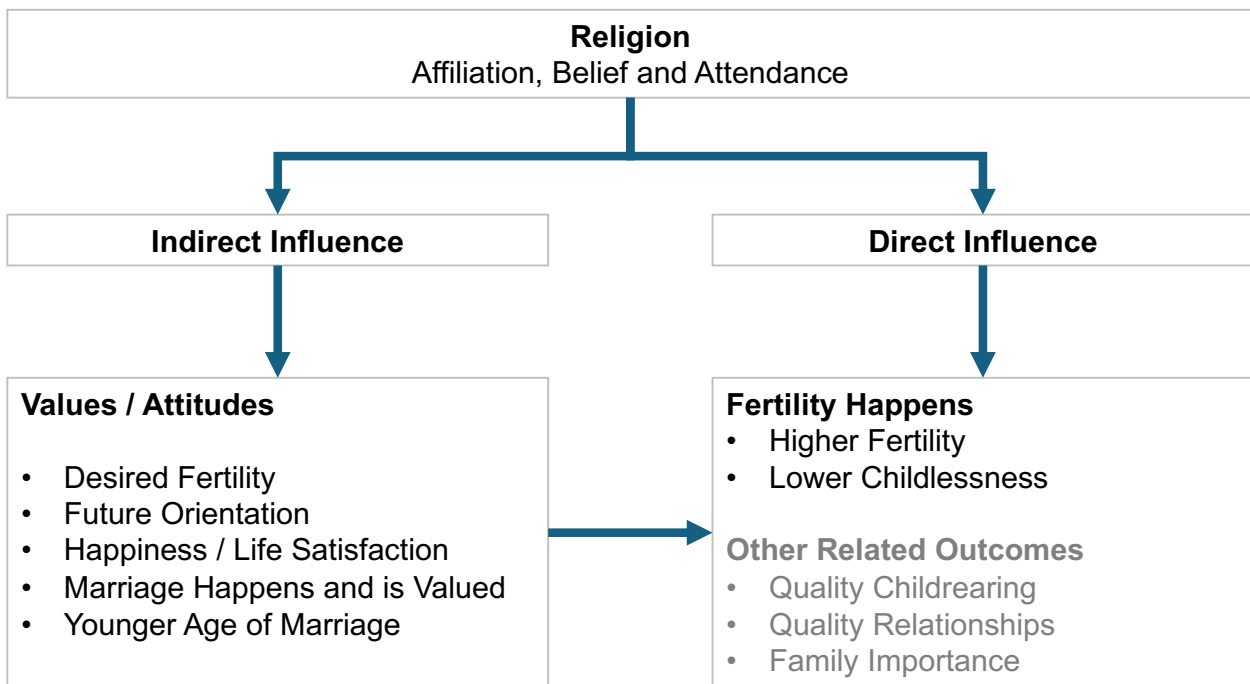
**Religion**
Affiliation, Belief and Attendance

**Indirect Influence**

**Direct Influence**

**Values / Attitudes**

- Desired Fertility
- Future Orientation
- Happiness / Life Satisfaction
- Marriage Happens and is Valued
- Younger Age of Marriage

**Fertility Happens**
- Higher Fertility
- Lower Childlessness

**Other Related Outcomes**
- Quality Childrearing
- Quality Relationships
- Family Importance